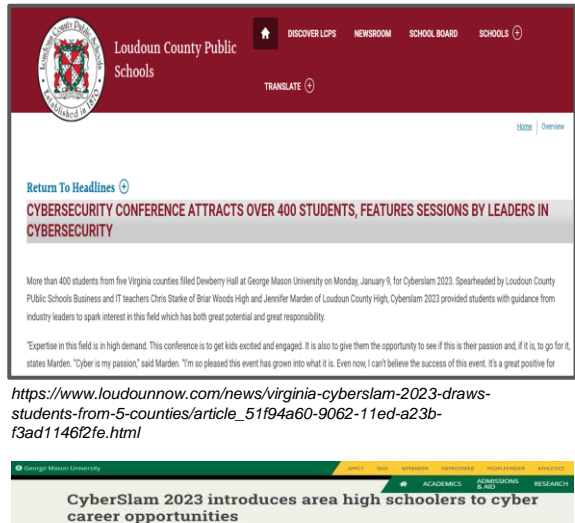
Loudoun County Public Schools

Established in 1870

DISCOVER LCPS NEWSROOM SCHOOL BOARD SCHOOLS

TRANSLATE

Home | Overview

Return To Headlines

CYBERSECURITY CONFERENCE ATTRACTS OVER 400 STUDENTS, FEATURES SESSIONS BY LEADERS IN CYBERSECURITY

More than 400 students from five Virginia counties filled Dewberry Hall at George Mason University on Monday, January 9, for Cyberslam 2023. Spearheaded by Loudoun County Public Schools Business and IT teachers Chris Starke of Briar Woods High and Jennifer Marden of Loudoun County High, Cyberslam 2023 provided students with guidance from industry leaders to spark interest in this field which has both great potential and great responsibility.

"Expertise in this field is in high demand. This conference is to get kids excited and engaged. It is also to give them the opportunity to see if this is their passion and, if it is, to go for it, states Marden. "Cyber is my passion," said Marden. "I'm so pleased this event has grown into what it is. Even now, I can't believe the success of this event. It's a great positive for

https://www.loudounnow.com/news/virginia-cyberslam-2023-draws-students-from-5-counties/article_51f94a60-9062-11ed-a23b-f3ad1146f2fe.html

George Mason University

APPLY GIVE MYMASON PATRIOTWEB PEOPLEFINDER ATHLETICS

ACADEMICS ADMISSIONS & AID RESEARCH

CyberSlam 2023 introduces area high schoolers to cyber career opportunities